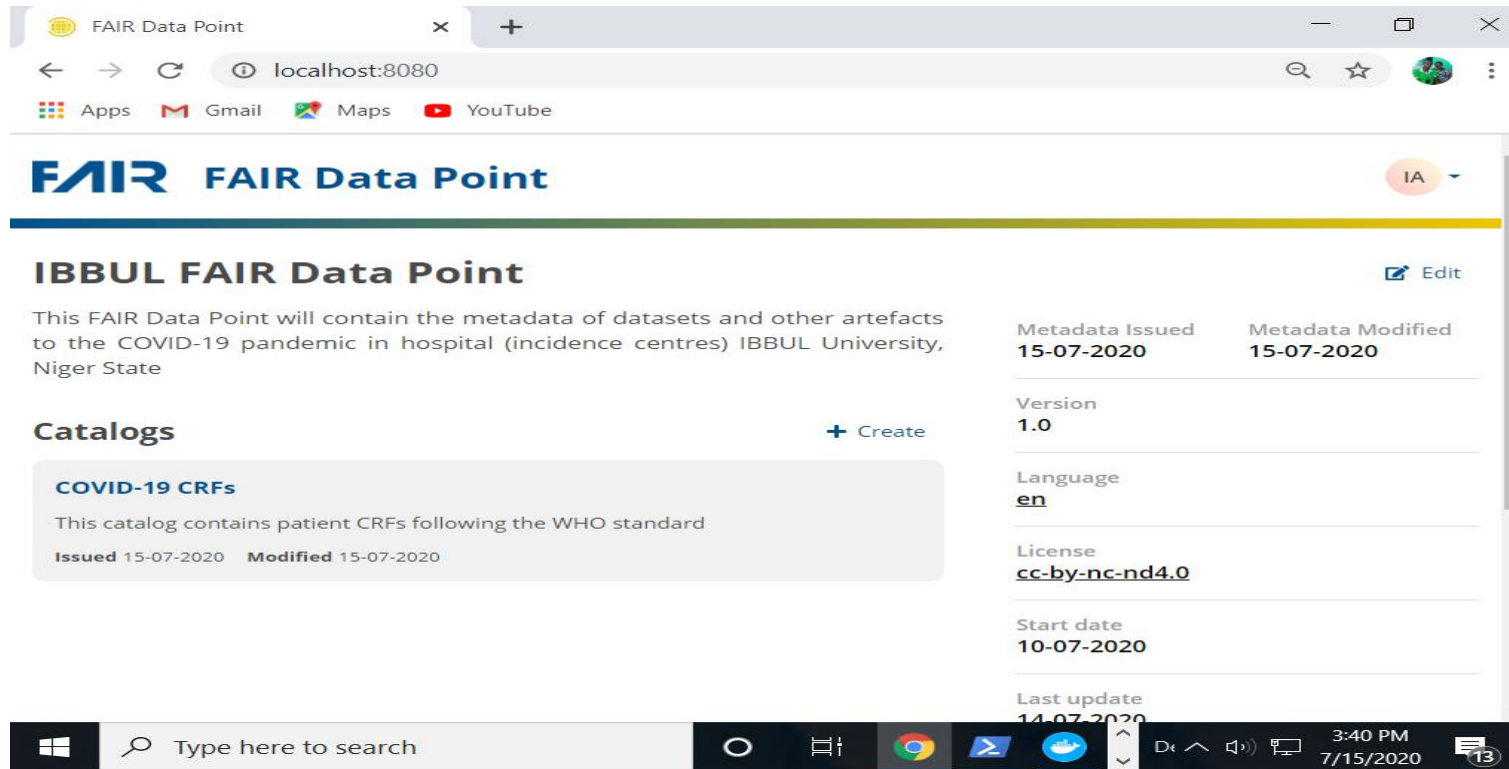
FAIR Data Point ×

localhost:8080

Apps Gmail Maps YouTube

FAIR FAIR Data Point

IA

IBBUL FAIR Data Point

Edit

This FAIR Data Point will contain the metadata of datasets and other artefacts to the COVID-19 pandemic in hospital (incidence centres) IBBUL University, Niger State

Catalogs

+ Create

COVID-19 CRFs

This catalog contains patient CRFs following the WHO standard

Issued 15-07-2020 Modified 15-07-2020

Metadata Issued
15-07-2020

Metadata Modified
15-07-2020

Version
1.0

Language
en

License
cc-by-nc-nd4.0

Start date
10-07-2020

Last update
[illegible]

Type here to search

Dє

3:40 PM
7/15/2020

13